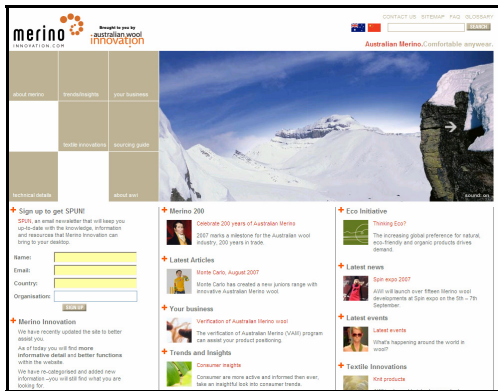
merino
INNOVATION.COM

Brought to you by
australian wool
innovation

CONTACT US SITEMAP FAQ GLOSSARY
SEARCH

Australian Merino. Comfortable anywear.

about merino
trends/insights
your business
textile innovations
sourcing guide
technical details
about awi

sound: on

+ Sign up to get SPUN!
SPUN, an email newsletter that will keep you up-to-date with the knowledge, information and resources that Merino Innovation can bring to your desktop.

Name:
Email:
Country:
Organisation:
SIGN UP

+ Merino Innovation
We have recently updated the site to better assist you.
As of today you will find more informative detail and better functions within the website.
We have re-categorised and added new information – you will still find what you are looking for.

+ Merino 200
Celebrate 200 years of Australian Merino
2007 marks a milestone for the Australian wool industry, 200 years in trade.

+ Latest Articles
Monte Carlo, August 2007
Monte Carlo has created a new juniors range with innovative Australian Merino wool.

+ Your business
Verification of Australian Merino wool
The verification of Australian Merino (VAM) program can assist your product positioning.

+ Trends and Insights
Consumer insight
Consumer are more active and informed than ever, take an insightful look into consumer trends.

+ Eco Initiative
Thinking Eco?
The increasing global preference for natural, eco-friendly and organic products drives demand.

+ Latest news
Spin expo 2007
AWI will launch over fifteen Merino wool developments at Spin expo on the 5th – 7th September.

+ Latest events
Latest events
What's happening around the world in wool?

+ Textile Innovations
Knit products